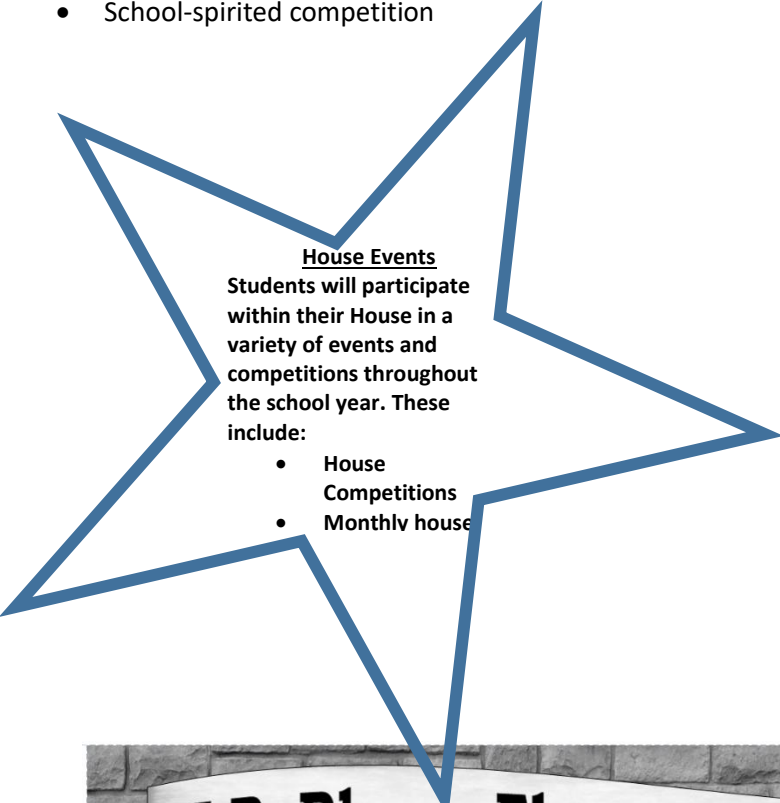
• School-spirited competition

House Events
Students will participate within their House in a variety of events and competitions throughout the school year. These include:
• House Competitions
• Monthly house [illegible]